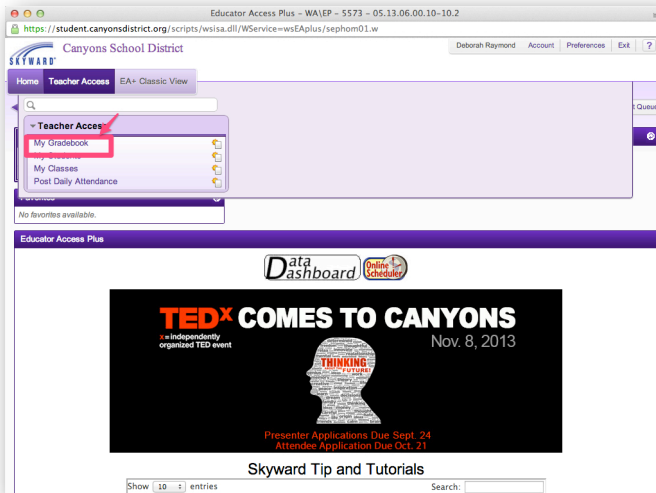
Educator Access Plus - WA\EP - 5573 - 05.13.06.00.10-10.2

https://student.canyonsdistrict.org/scripts/wsisa.dll/WService=wsEAplus/sephom01.w

SKYWARD Canyons School District

Deborah Raymond Account Preferences Exit ?

Home Teacher Access EA+ Classic View

Teacher Access

My Gradebook

My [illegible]

My Classes

Post Daily Attendance

t Queue

Favorites

No favorites available.

Educator Access Plus

Data Dashboard

Online Scheduler

TEDx COMES TO CANYONS

x = independently organized TED event

Nov. 8, 2013

THINKING FUTURE!

Presenter Applications Due Sept. 24

Attendee Applications Due Oct. 21

Skyward Tip and Tutorials

Show 10 entries

Search: